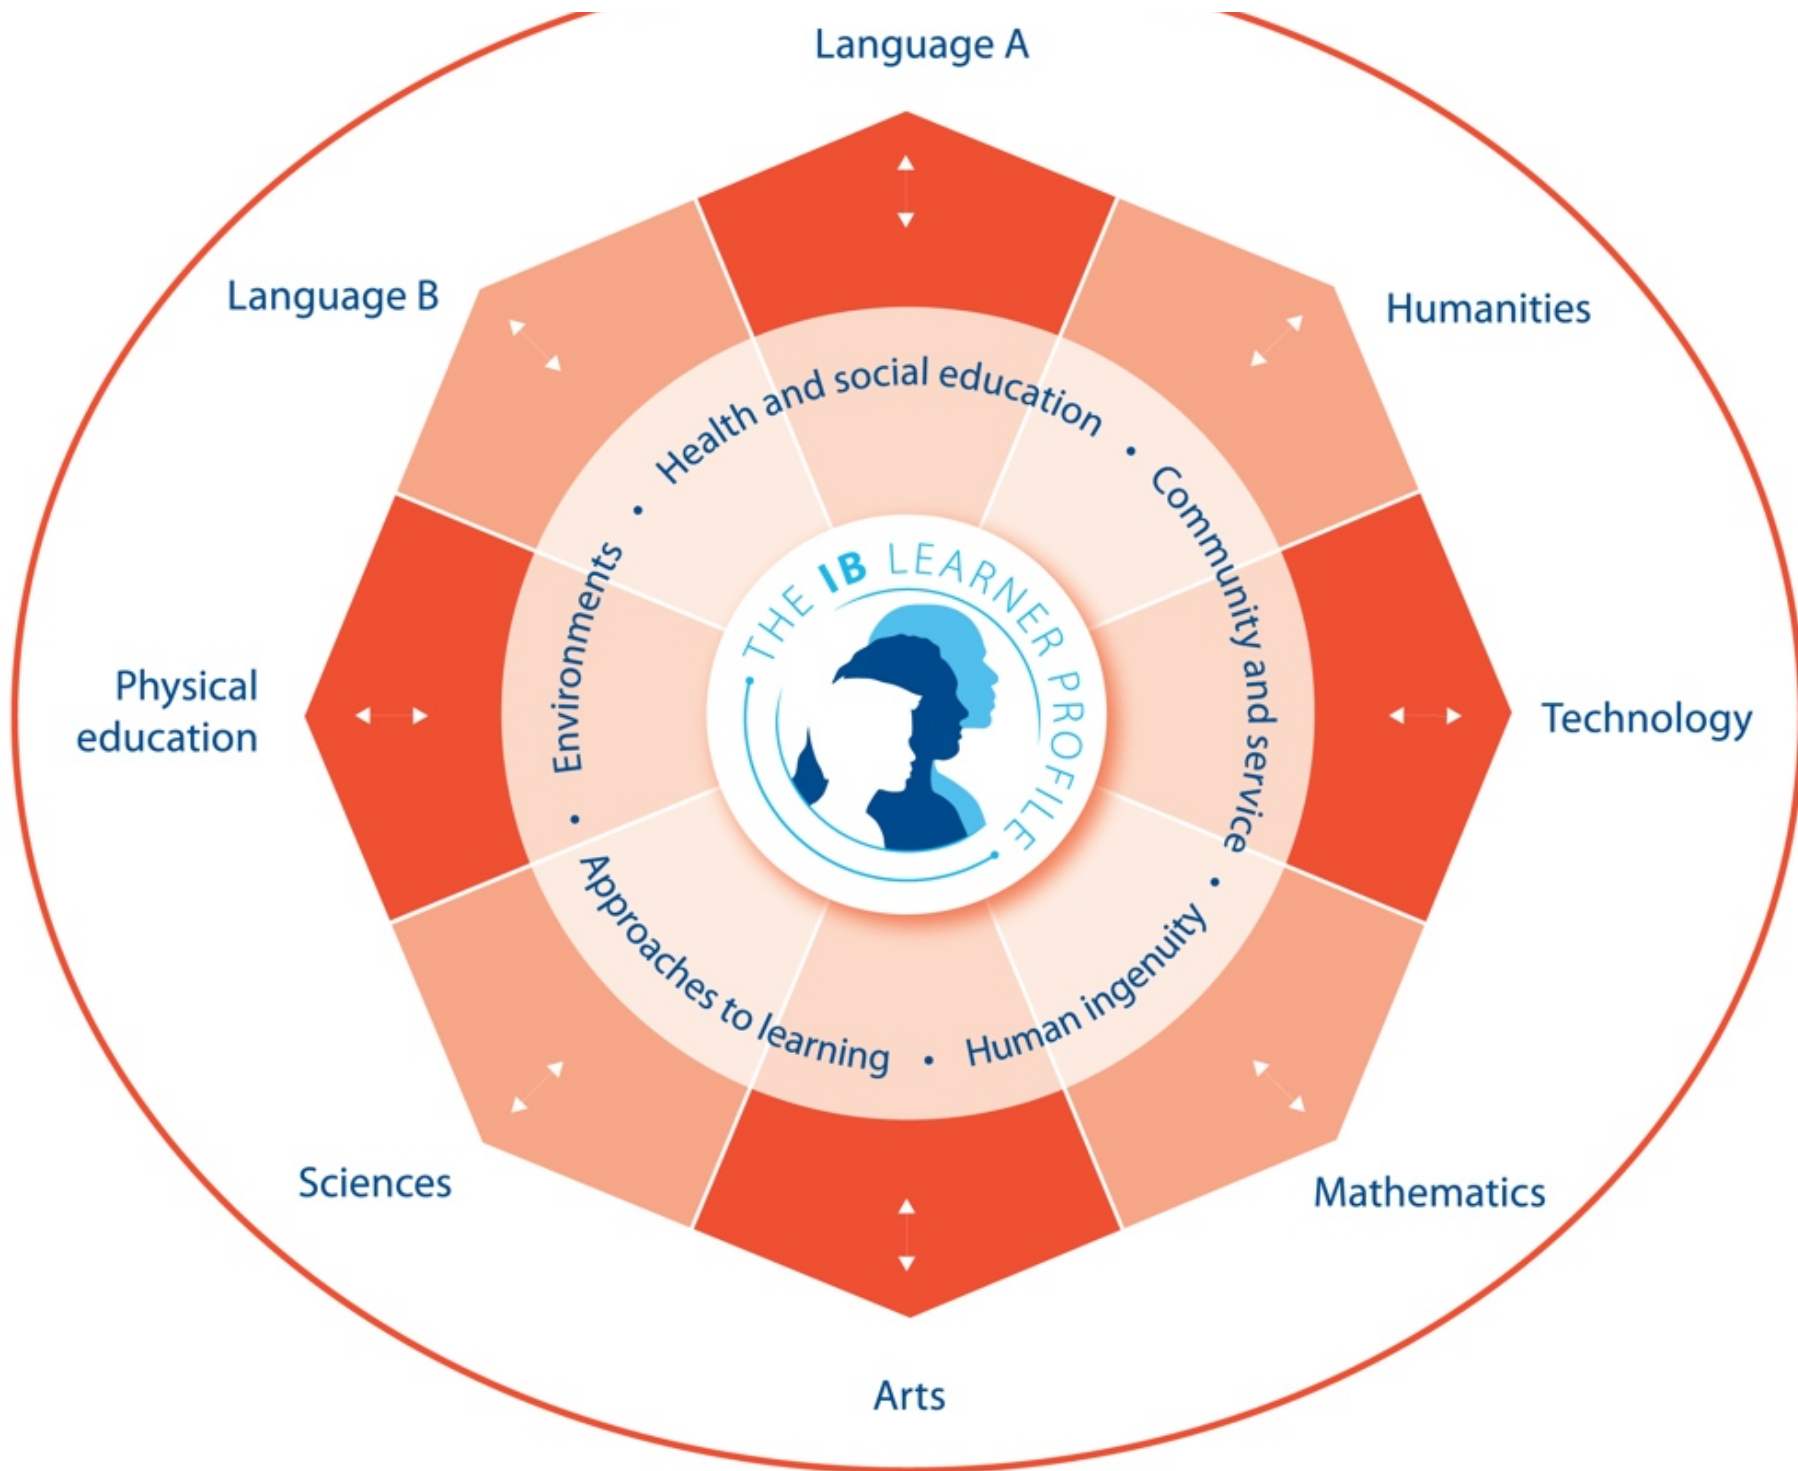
Language A

Language B

Humanities

Physical education

Technology

Sciences

Mathematics

Arts

Health and social education • Community and service • Human ingenuity • Approaches to learning • Environments •

THE IB LEARNER PROFILE